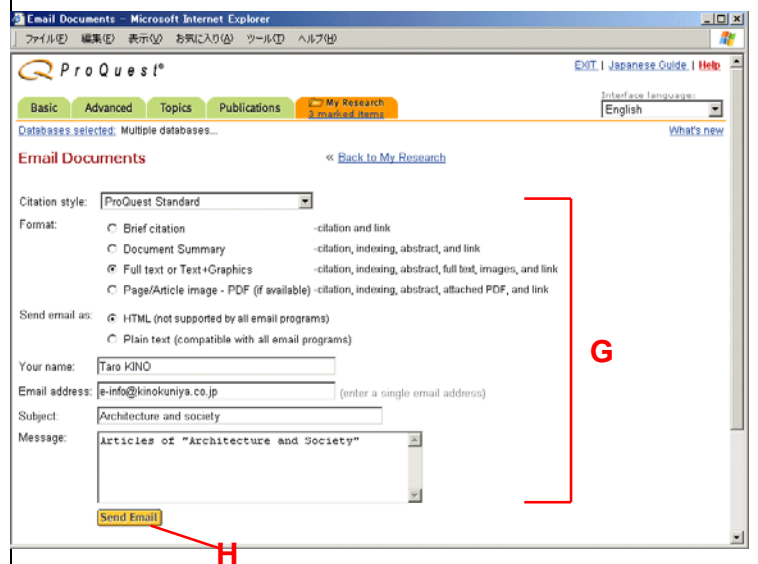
Email Documents - Microsoft Internet Explorer

ファイル(F) 編集(E) 表示(V) お気に入り(A) ツール(T) ヘルプ(H)

ProQuest®

EXIT | Japanese Guide | Help

Basic | Advanced | Topics | Publications | My Research 3 marked items

Interface language:
English

Databases selected: Multiple databases...

What's new

Email Documents

« Back to My Research

Citation style: ProQuest Standard

Format:
Brief citation -citation and link
Document Summary -citation, indexing, abstract, and link
Full text or Text+Graphics -citation, indexing, abstract, full text, images, and link
Page/Article image - PDF (if available) -citation, indexing, abstract, attached PDF, and link

Send email as:
HTML (not supported by all email programs)
Plain text (compatible with all email programs)

Your name: Taro KINO

Email address: e-info@kinokuniya.co.jp (enter a single email address)

Subject: Architecture and society

Message: Articles of "Architecture and Society"

Send Email

G

H